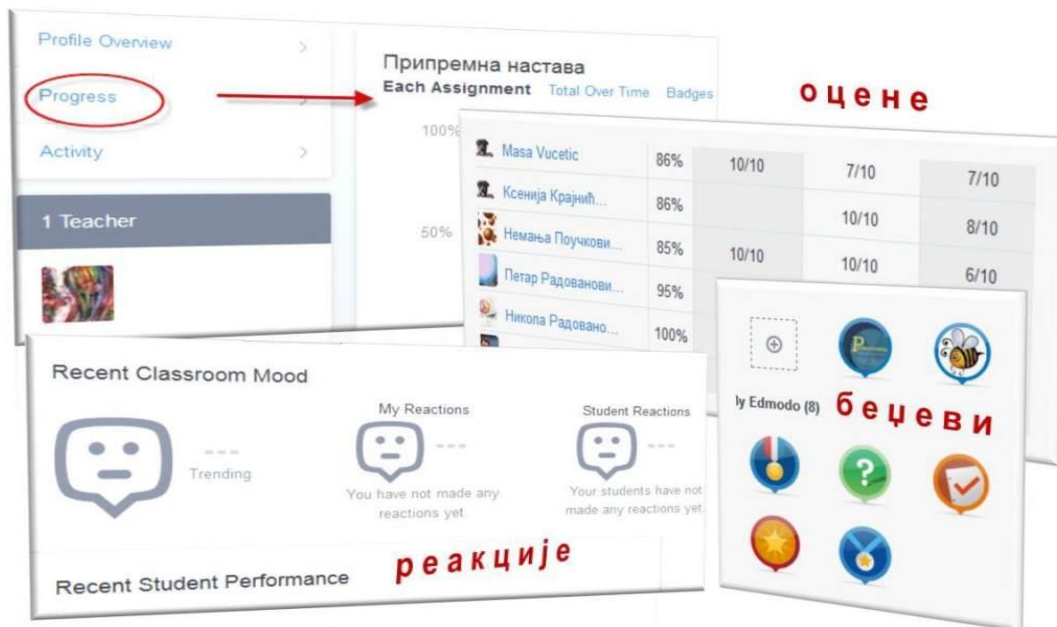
Profile Overview

Progress

Activity

1 Teacher

Припремна настава

Each Assignment Total Over Time Badges

оцене

100%

50%

| | | | | |
|---|---|---|---|---|
| Masa Vucetic | 86% | 10/10 | 7/10 | 7/10 |
| Ксенија Крајнић... | 86% | | 10/10 | 8/10 |
| Немања Поучкови... | 85% | 10/10 | 10/10 | 6/10 |
| Петар Радованови... | 95% | | | |
| Никола Радовано... | 100% | | | |

ly Edmodo (8)

беџеви

Recent Classroom Mood

--- Trending

My Reactions

You have not made any reactions yet.

Student Reactions

Your students have not made any reactions yet.

реакције

Recent Student Performance